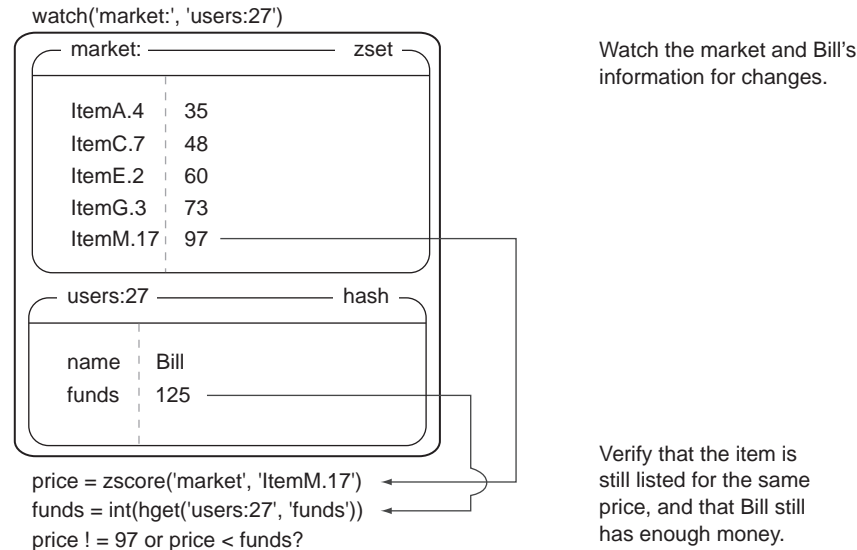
watch('market:', 'users:27')

market: zset

| | |
|---|---|
| ItemA.4 | 35 |
| ItemC.7 | 48 |
| ItemE.2 | 60 |
| ItemG.3 | 73 |
| ItemM.17 | 97 |

users:27 hash

| | |
|---|---|
| name | Bill |
| funds | 125 |

Watch the market and Bill's information for changes.

price = zscore('market', 'ItemM.17')
funds = int(hget('users:27', 'funds'))
price ! = 97 or price < funds?

Verify that the item is still listed for the same price, and that Bill still has enough money.